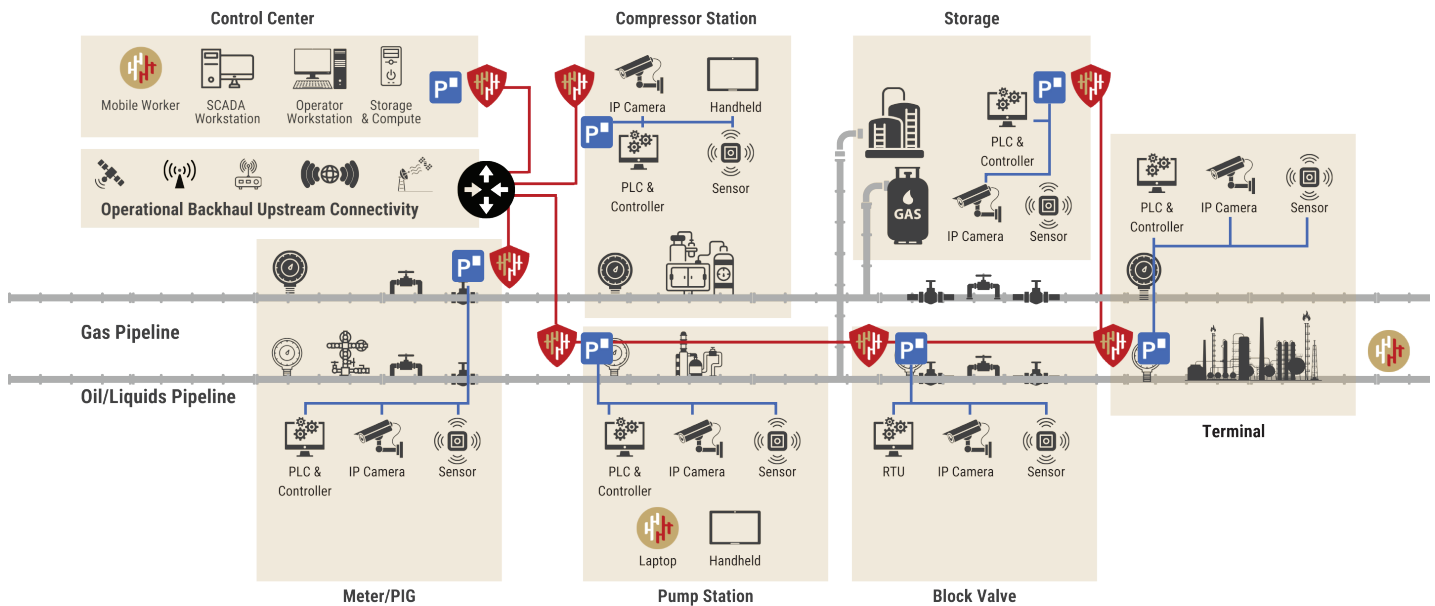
Control Center

Mobile Worker

SCADA Workstation

Operator Workstation

Storage & Compute

Operational Backhaul Upstream Connectivity

Compressor Station

IP Camera

Handheld

PLC & Controller

Sensor

Storage

PLC & Controller

GAS

IP Camera

Sensor

PLC & Controller

IP Camera

Sensor

Gas Pipeline

Oil/Liquids Pipeline

PLC & Controller

IP Camera

Sensor

PLC & Controller

IP Camera

Sensor

Laptop

Handheld

RTU

IP Camera

Sensor

Terminal

Meter/PIG

Pump Station

Block Valve